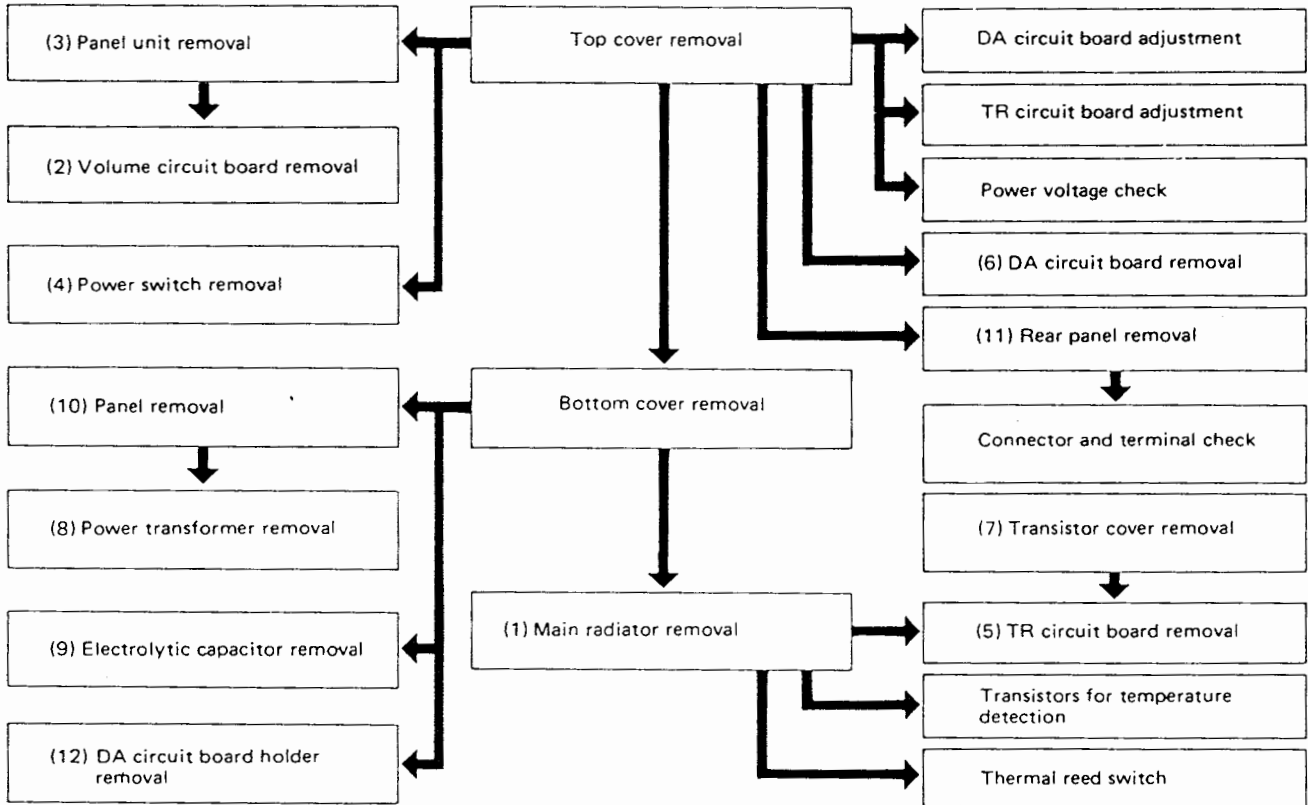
(3) Panel unit removal

Top cover removal

DA circuit board adjustment

(2) Volume circuit board removal

TR circuit board adjustment

Power voltage check

(4) Power switch removal

(6) DA circuit board removal

(11) Rear panel removal

(10) Panel removal

Bottom cover removal

Connector and terminal check

(8) Power transformer removal

(7) Transistor cover removal

(9) Electrolytic capacitor removal

(1) Main radiator removal

(5) TR circuit board removal

Transistors for temperature detection

(12) DA circuit board holder removal

Thermal reed switch